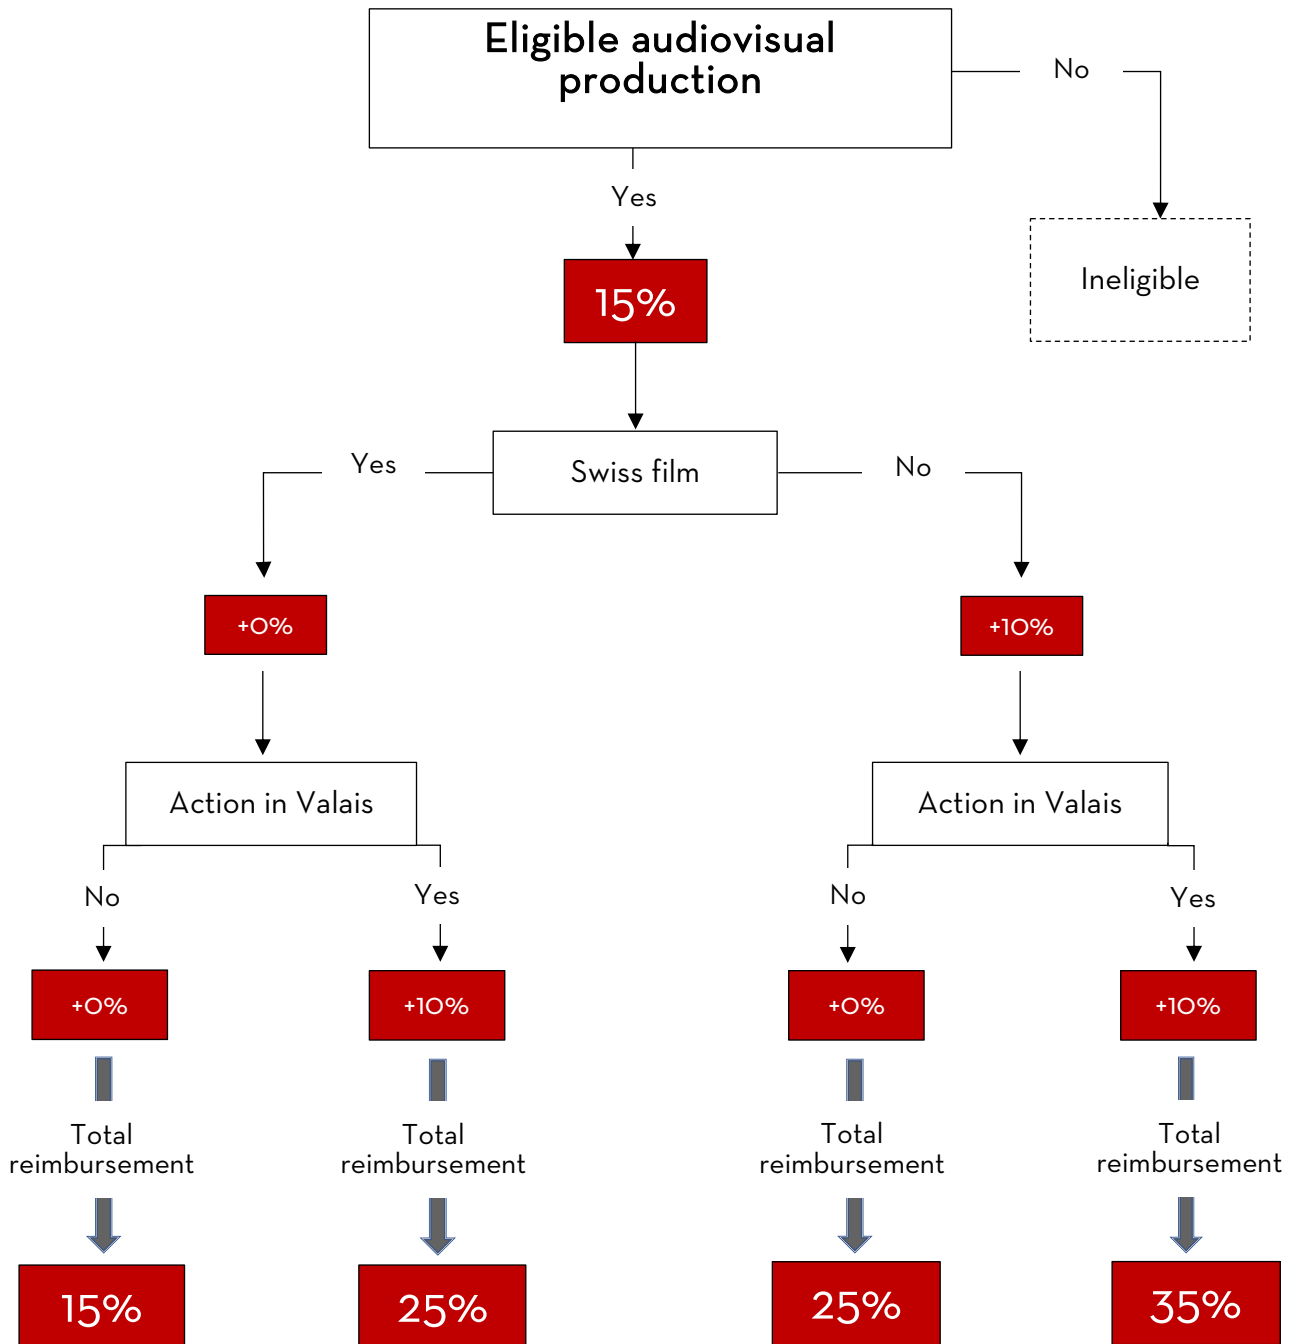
Eligible audiovisual production

No

Ineligible

Yes

15%

Swiss film

Yes

No

+0%

+10%

Action in Valais

Action in Valais

No

Yes

No

Yes

+0%

+10%

+0%

+10%

Total reimbursement

Total reimbursement

Total reimbursement

Total reimbursement

15%

25%

25%

35%